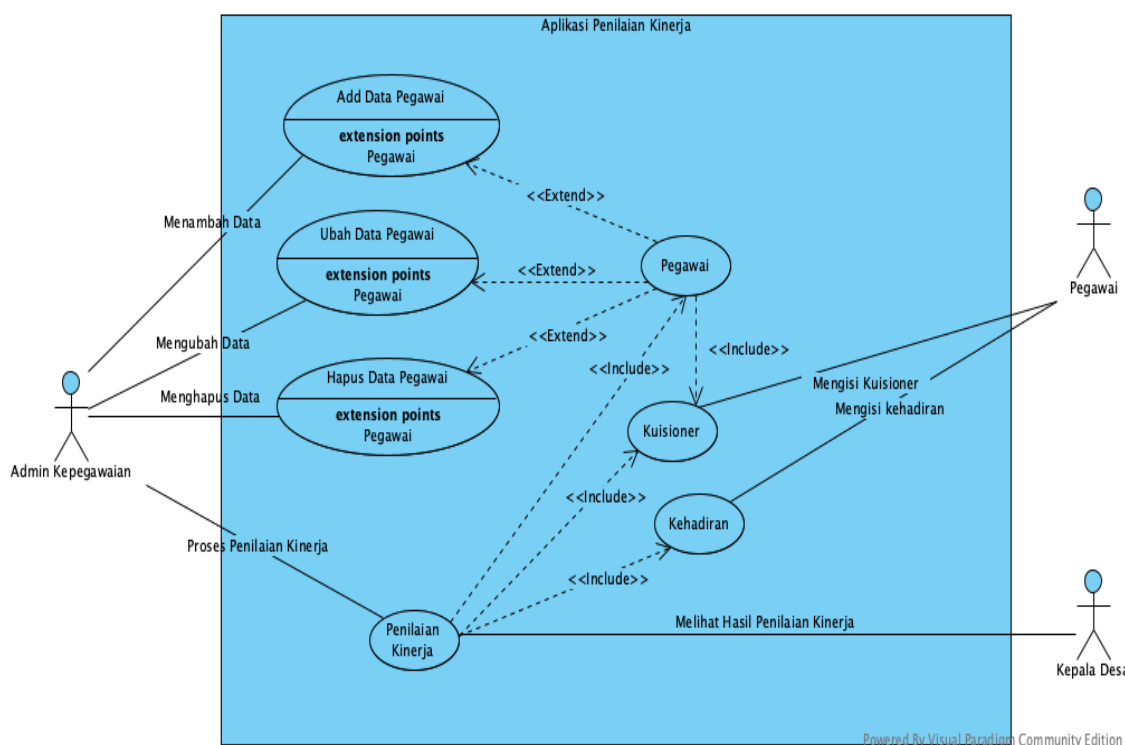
Aplikasi Penilaian Kinerja

Add Data Pegawai
extension points
Pegawai

Ubah Data Pegawai
extension points
Pegawai

Hapus Data Pegawai
extension points
Pegawai

<<Extend>>
<<Extend>>
<<Extend>>

Pegawai

<<Include>>
<<Include>>
<<Include>>
<<Include>>

Kuisioner
Kehadiran

Penilaian Kinerja

Menambah Data
Mengubah Data
Menghapus Data
Proses Penilaian Kinerja

Admin Kepegawaian

Pegawai

Mengisi Kuisioner
Mengisi kehadiran

Melihat Hasil Penilaian Kinerja

Kepala Desa

Powered By Visual Paradigm Community Edition